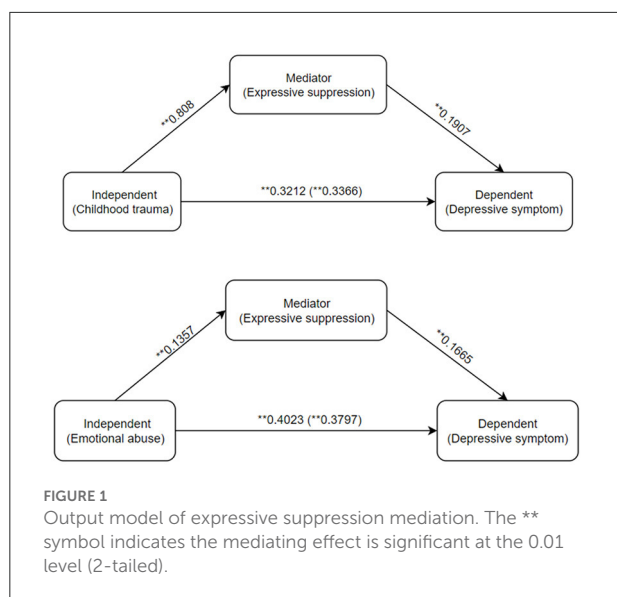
Mediator
(Expressive suppression)

**0.808

**0.1907

Independent
(Childhood trauma)

**0.3212 (**0.3366)

Dependent
(Depressive symptom)

Mediator
(Expressive suppression)

**0.1357

**0.1665

Independent
(Emotional abuse)

**0.4023 (**0.3797)

Dependent
(Depressive symptom)

FIGURE 1
Output model of expressive suppression mediation. The ** symbol indicates the mediating effect is significant at the 0.01 level (2-tailed).